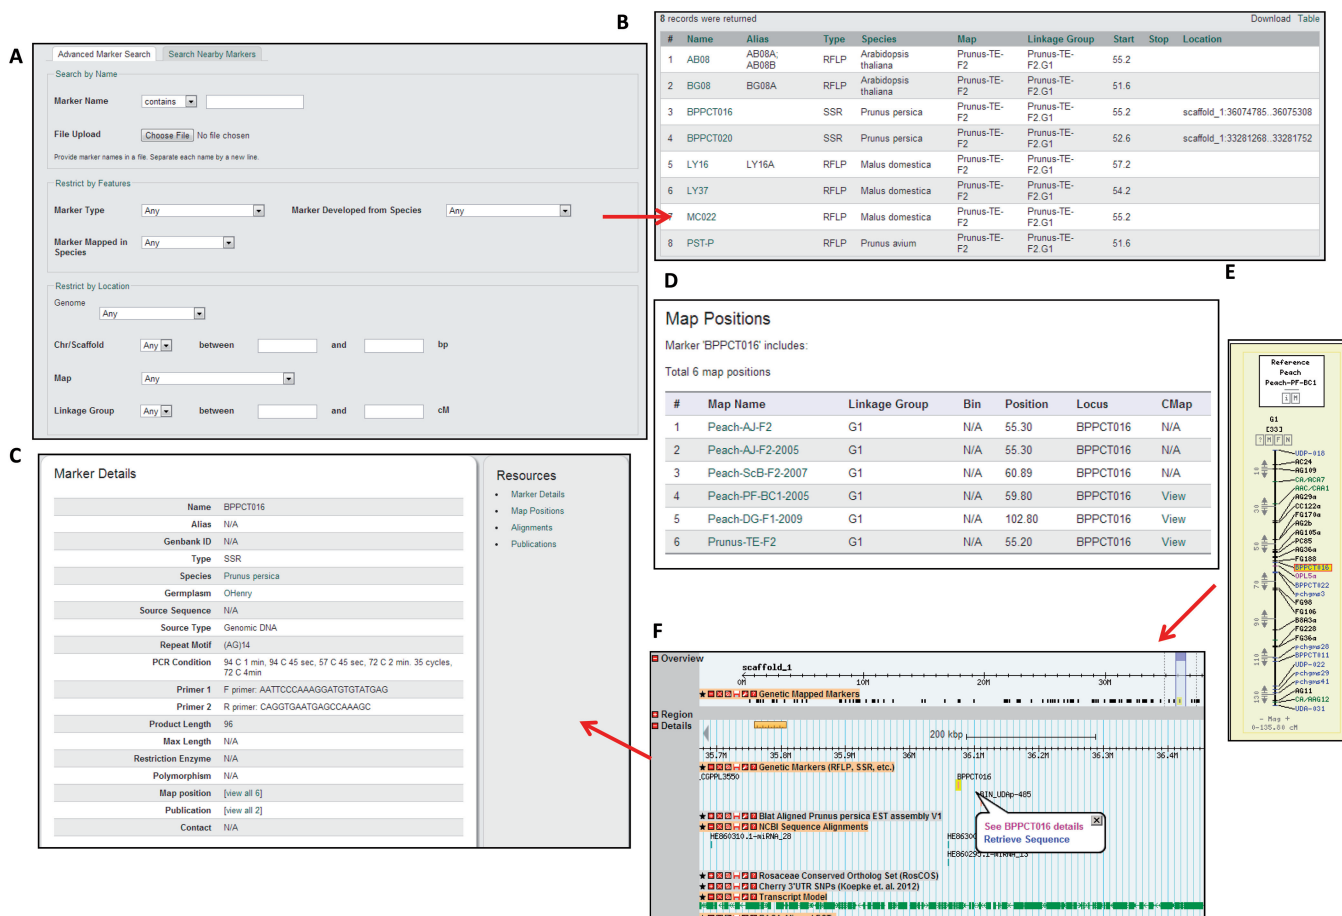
A

Advanced Marker Search | Search Nearby Markers

Search by Name

Marker Name contains

File Upload Choose File No file chosen

Provide marker names in a file. Separate each name by a new line.

Restrict by Features

Marker Type Any
Marker Developed from Species Any

Marker Mapped in Species Any

Restrict by Location

Genome Any

Chr/Scaffold Any between and bp

Map Any

Linkage Group Any between and cM

B

8 records were returned

Download Table

| # | Name | Alias | Type | Species | Map | Linkage Group | Start | Stop | Location |
|---|---|---|---|---|---|---|---|---|---|
| 1 | AB08 | AB08A; AB08B | RFLP | Arabidopsis thaliana | Prunus-TE-F2 | Prunus-TE-F2.G1 | 55.2 | | |
| 2 | BG08 | BG08A | RFLP | Arabidopsis thaliana | Prunus-TE-F2 | Prunus-TE-F2.G1 | 51.6 | | |
| 3 | BPPCT016 | | SSR | Prunus persica | Prunus-TE-F2 | Prunus-TE-F2.G1 | 55.2 | | scaffold_1:36074785..36075308 |
| 4 | BPPCT020 | | SSR | Prunus persica | Prunus-TE-F2 | Prunus-TE-F2.G1 | 52.6 | | scaffold_1:33281268..33281752 |
| 5 | LY16 | LY16A | RFLP | Malus domestica | Prunus-TE-F2 | Prunus-TE-F2.G1 | 57.2 | | |
| 6 | LY37 | | RFLP | Malus domestica | Prunus-TE-F2 | Prunus-TE-F2.G1 | 54.2 | | |
| 7 | MC022 | | RFLP | Malus domestica | Prunus-TE-F2 | Prunus-TE-F2.G1 | 55.2 | | |
| 8 | PST-P | | RFLP | Prunus avium | Prunus-TE-F2 | Prunus-TE-F2.G1 | 51.6 | | |

D

Map Positions

Marker 'BPPCT016' includes:

Total 6 map positions

| # | Map Name | Linkage Group | Bin | Position | Locus | CMap |
|---|---|---|---|---|---|---|
| 1 | Peach-AJ-F2 | G1 | N/A | 55.30 | BPPCT016 | N/A |
| 2 | Peach-AJ-F2-2005 | G1 | N/A | 55.30 | BPPCT016 | N/A |
| 3 | Peach-ScB-F2-2007 | G1 | N/A | 60.89 | BPPCT016 | N/A |
| 4 | Peach-PF-BC1-2005 | G1 | N/A | 59.80 | BPPCT016 | View |
| 5 | Peach-DG-F1-2009 | G1 | N/A | 102.80 | BPPCT016 | View |
| 6 | Prunus-TE-F2 | G1 | N/A | 55.20 | BPPCT016 | View |

E

Reference Peach Peach-PF-BC1

G1 [33]

UDP-018 AC24 AG109 CA/ACA7 AAC/CAA1 AG29a CC122a FG179a AG2b AG105a PC85 AG36a FG188 BPPCT016 OPL5a BPPCT022 pchgms3 FG98 FG106 B8A3a FG228 FG36a pchgms28 BPPCT011 UDP-022 pchgms29 pchgms41 AG11 CA/AAG12 UDA-031

10 30 50 70 90 110 130

Map 0-135.80 cM

C

Marker Details

| | |
|---|---|
| Name | BPPCT016 |
| Alias | N/A |
| Genbank ID | N/A |
| Type | SSR |
| Species | Prunus persica |
| Germplasm | OHenry |
| Source Sequence | N/A |
| Source Type | Genomic DNA |
| Repeat Motif | (AG)14 |
| PCR Condition | 94 C 1 min, 94 C 45 sec, 57 C 45 sec, 72 C 2 min. 35 cycles, 72 C 4min |
| Primer 1 | F primer: AATTCCCAAAGGATGTGTATGAG |
| Primer 2 | R primer: CAGGTGAATGAGCCAAAGC |
| Product Length | 96 |
| Max Length | N/A |
| Restriction Enzyme | N/A |
| Polymorphism | N/A |
| Map position | [view all 6] |
| Publication | [view all 2] |
| Contact | N/A |

Resources
Marker Details
Map Positions
Alignments
Publications

F

Overview
scaffold_1
0M 10M 20M 30M
Genetic Mapped Markers
Region
Details
200 kbp
35.7M 35.8M 35.9M 36M 36.1M 36.2M 36.3M 36.4M
Genetic Markers (RFLP, SSR, etc.)
CGPPL3550
BPPCT016
BIN_UDAp-485
Blat Aligned Prunus persica EST assembly V1
NCBI Sequence Alignments
HE860310.1-miRNA_28
HE8630
HE860295.1-miRNA_13
See BPPCT016 details
Retrieve Sequence
Rosaceae Conserved Ortholog Set (RosCOS)
Cherry 3'UTR SNPs (Koepke et. al. 2012)
Transcript Model